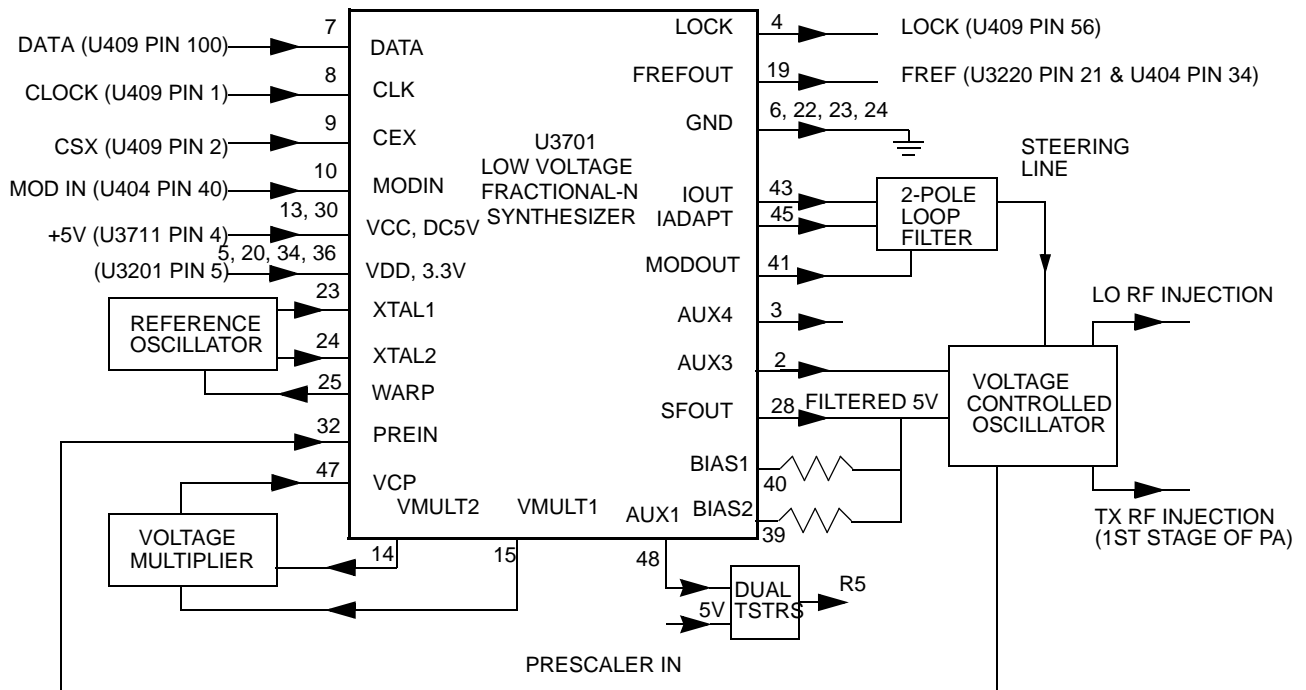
DATA (U409 PIN 100)
7
DATA
CLOCK (U409 PIN 1)
8
CLK
CSX (U409 PIN 2)
9
CEX
MOD IN (U404 PIN 40)
10
MODIN
+5V (U3711 PIN 4)
13, 30
VCC, DC5V
(U3201 PIN 5)
5, 20, 34, 36
VDD, 3.3V
REFERENCE OSCILLATOR
23
XTAL1
24
XTAL2
25
WARP
32
PREIN
47
VCP
VOLTAGE MULTIPLIER
VMULT2
VMULT1
14
15
U3701
LOW VOLTAGE
FRACTIONAL-N
SYNTHESIZER
LOCK
4
LOCK (U409 PIN 56)
FREFOUT
19
FREF (U3220 PIN 21 & U404 PIN 34)
GND
6, 22, 23, 24
STEERING LINE
IOUT
43
IADAPT
45
2-POLE LOOP FILTER
MODOUT
41
AUX4
3
LO RF INJECTION
AUX3
2
SFOUT
28
FILTERED 5V
VOLTAGE CONTROLLED OSCILLATOR
BIAS1
40
BIAS2
39
AUX1
48
TX RF INJECTION (1ST STAGE OF PA)
DUAL TSTRS
5V
R5
PRESCALER IN